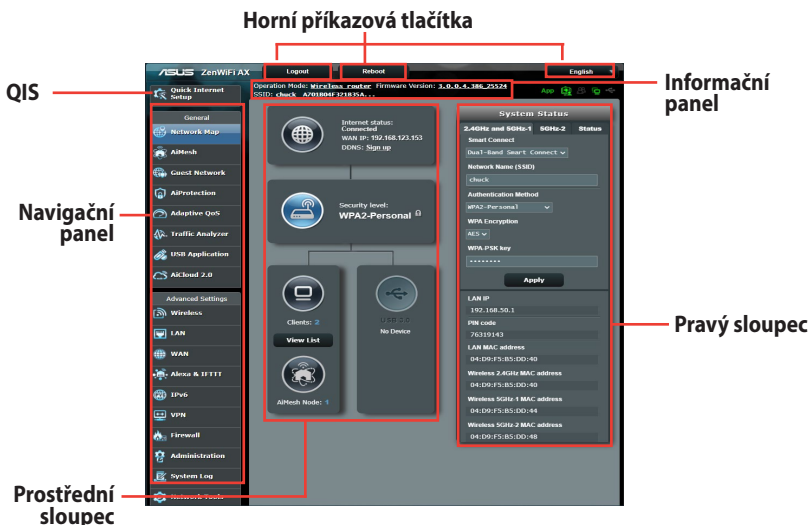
Horní příkazová tlačítka

ZenWiFi AX

Logout

Reboot

English

QIS

Quick Internet Setup

Operation Mode: Wireless router Firmware Version: 3.0.0.4.386_25524
SSID: chuck A7D1B04F1F1B35A...

App

Informační panel

General

Network Map

AiMesh

Guest Network

AiProtection

Adaptive QoS

Traffic Analyzer

USB Application

AiCloud 2.0

Navigační panel

Advanced Settings

Wireless

LAN

WAN

Alexa & IFTTT

IPv6

VPN

Firewall

Administration

System Log

Network Tools

Internet status: Connected
WAN IP: 192.168.123.153
DDNS: Sign up

Security level:
WPA2-Personal

Clients: 2

View List

AiMesh Node: 1

USB 3.0
No Device

System Status

2.4GHz and 5GHz-1 | 5GHz-2 | Status

Smart Connect

Dual-Band Smart Connect

Network Name (SSID)

chuck

Authentication Method

WPA2-Personal

WPA Encryption

AES

WPA-PSK key

••••••••

Apply

LAN IP

192.168.50.1

PIN code

76319143

LAN MAC address

04:D9:F5:B5:DD:40

Wireless 2.4GHz MAC address

04:D9:F5:B5:DD:40

Wireless 5GHz-1 MAC address

04:D9:F5:B5:DD:44

Wireless 5GHz-2 MAC address

04:D9:F5:B5:DD:48

Pravý sloupec

Prostřední sloupec